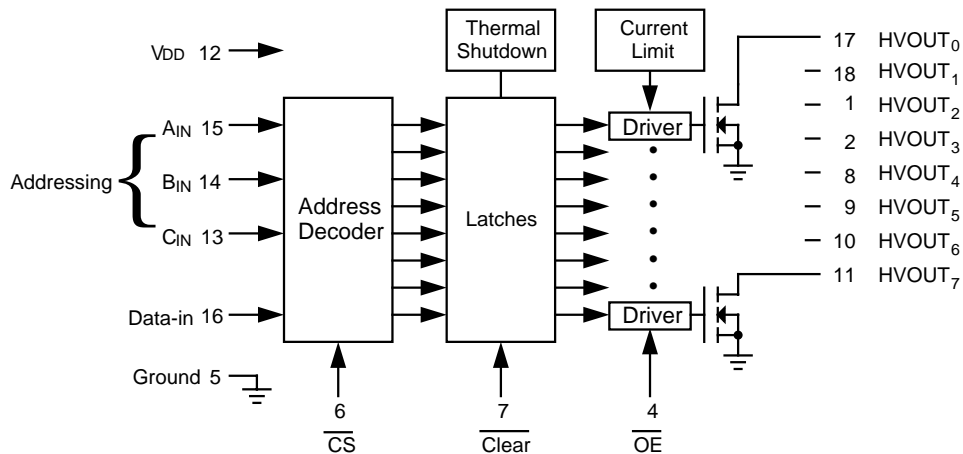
Thermal Shutdown

Current Limit

$V_{DD}$ 12

Addressing

$A_{IN}$ 15

$B_{IN}$ 14

$C_{IN}$ 13

Data-in 16

Ground 5

Address Decoder

Latches

Driver

Driver

17 $HVOUT_0$

18 $HVOUT_1$

1 $HVOUT_2$

2 $HVOUT_3$

8 $HVOUT_4$

9 $HVOUT_5$

10 $HVOUT_6$

11 $HVOUT_7$

6 $\overline{CS}$

7 $\overline{Clear}$

4 $\overline{OE}$